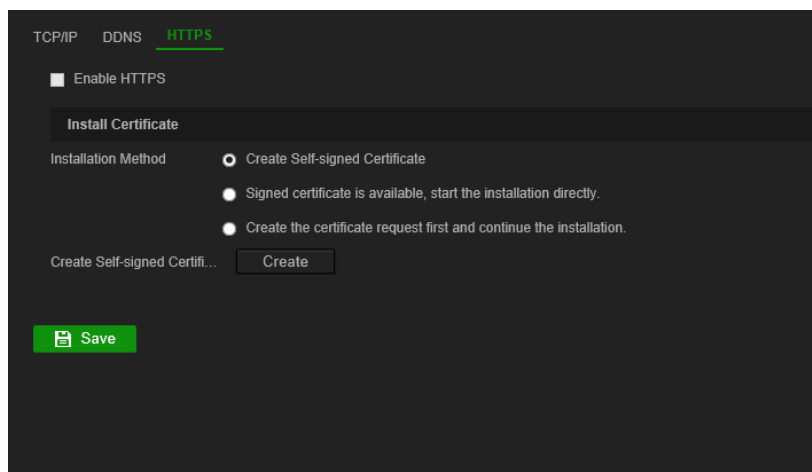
TCP/IP DDNS HTTPS

Enable HTTPS

Install Certificate

Installation Method

Create Self-signed Certificate

Signed certificate is available, start the installation directly.

Create the certificate request first and continue the installation.

Create Self-signed Certifi...

Create

Save